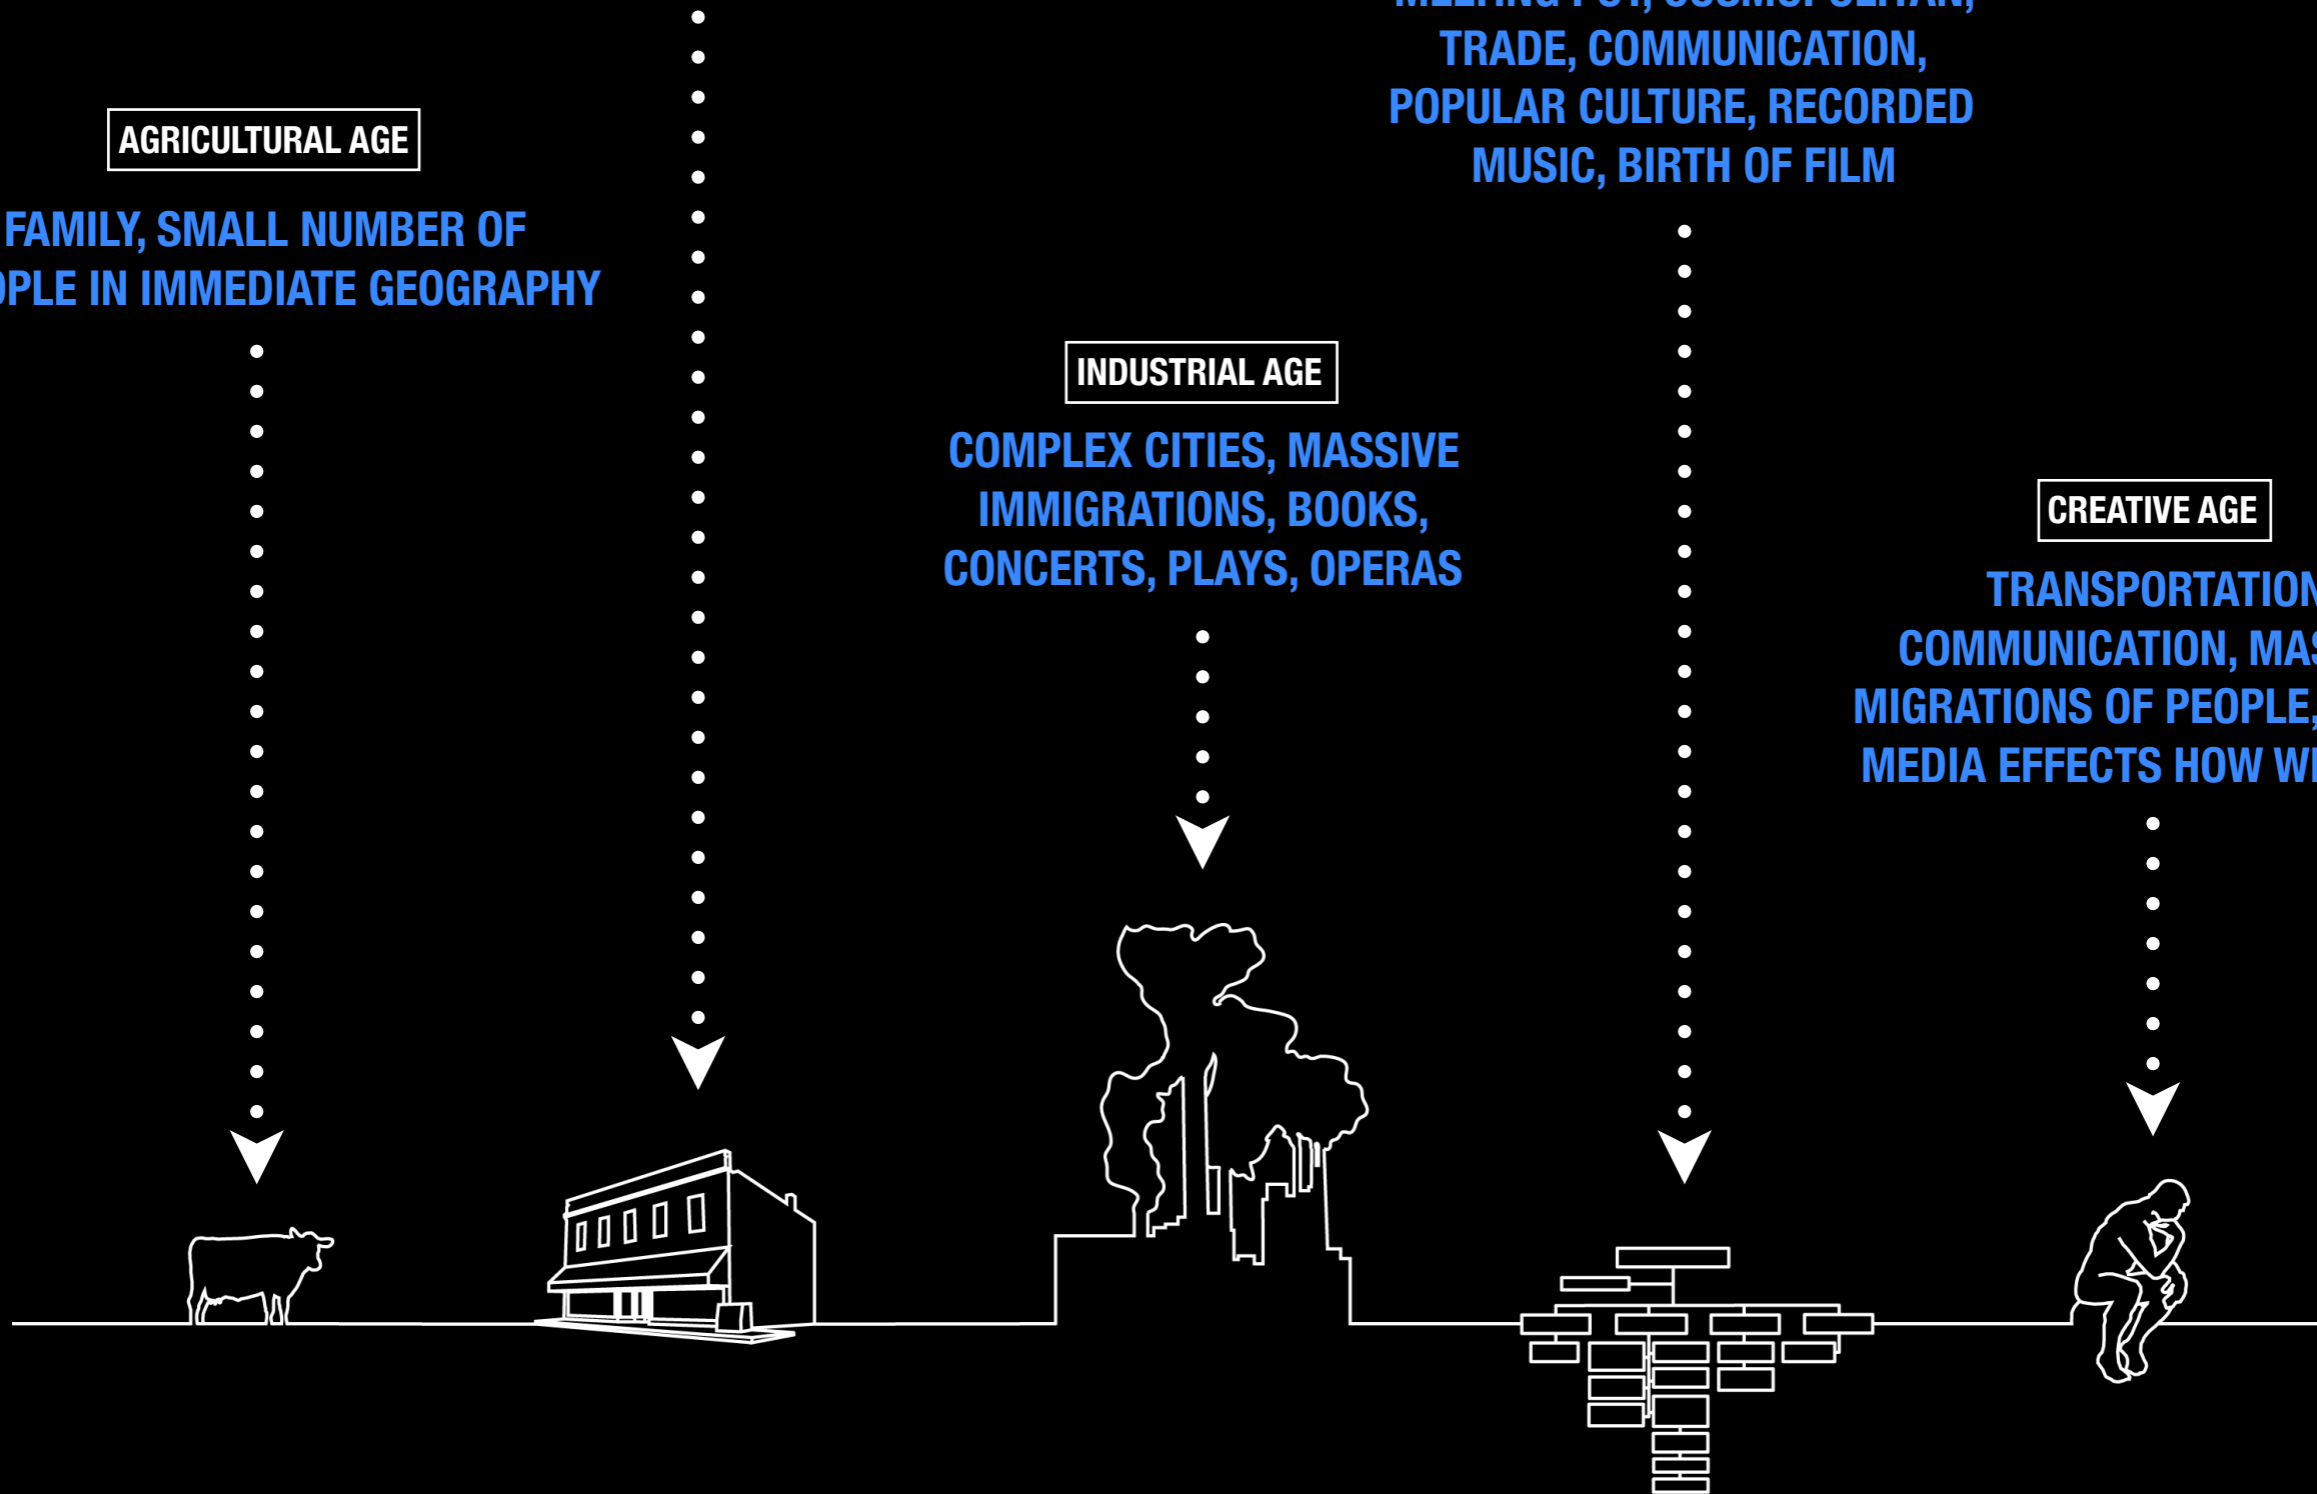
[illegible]
TRADE, COMMUNICATION,
POPULAR CULTURE, RECORDED
MUSIC, BIRTH OF FILM

AGRICULTURAL AGE

FAMILY, SMALL NUMBER OF
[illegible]PLE IN IMMEDIATE GEOGRAPHY

INDUSTRIAL AGE

COMPLEX CITIES, MASSIVE
IMMIGRATIONS, BOOKS,
CONCERTS, PLAYS, OPERAS

CREATIVE AGE

TRANSPORTATION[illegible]
COMMUNICATION, MA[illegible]
MIGRATIONS OF PEOPLE,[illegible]
MEDIA EFFECTS HOW W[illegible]